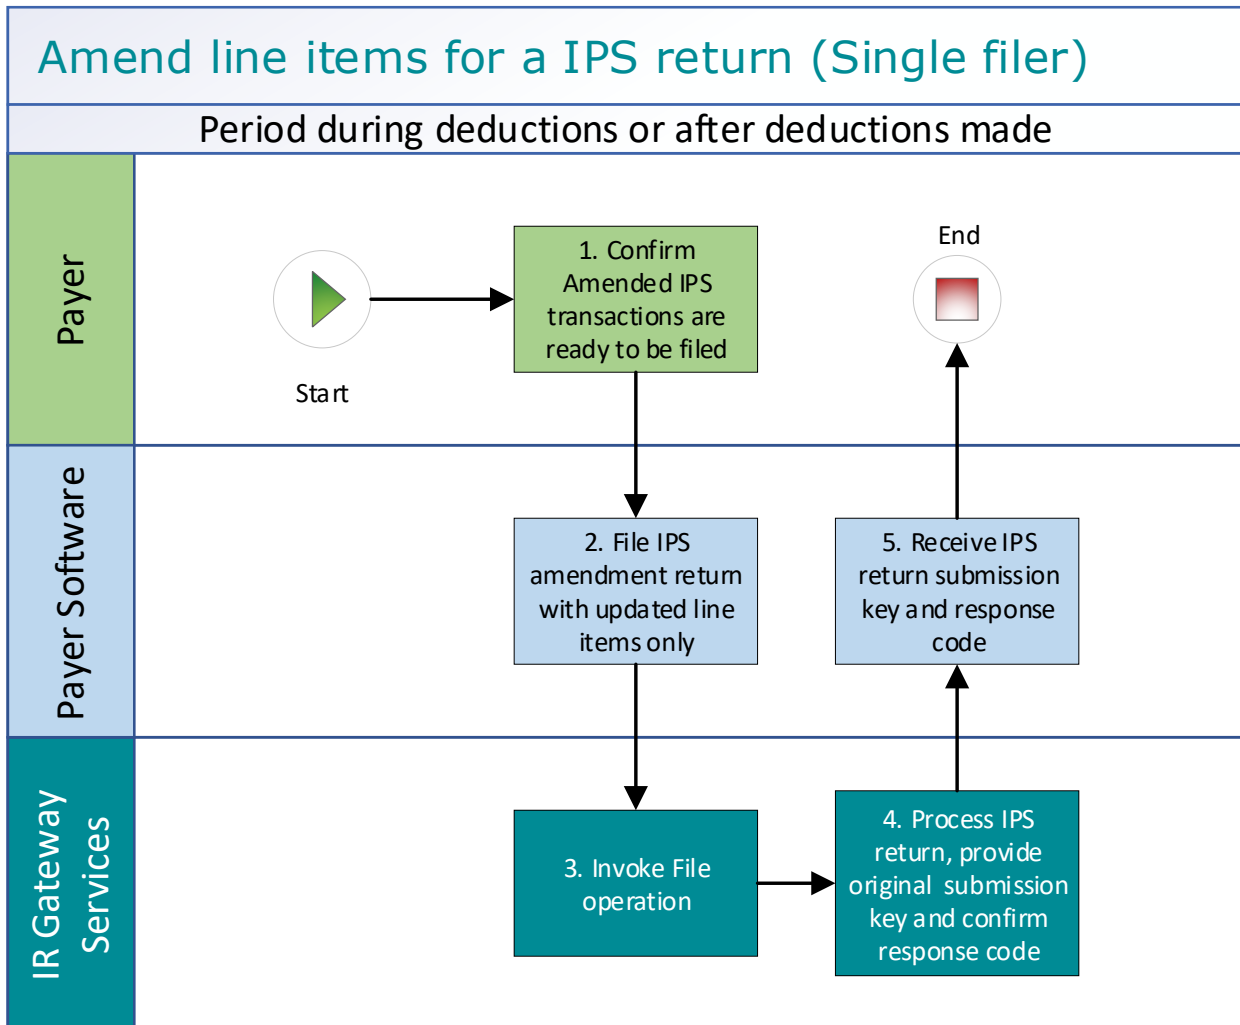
Amend line items for a IPS return (Single filer)

Period during deductions or after deductions made

Payer

Start

1. Confirm Amended IPS transactions are ready to be filed

End

Payer Software

2. File IPS amendment return with updated line items only

5. Receive IPS return submission key and response code

IR Gateway Services

3. Invoke File operation

4. Process IPS return, provide original submission key and confirm response code